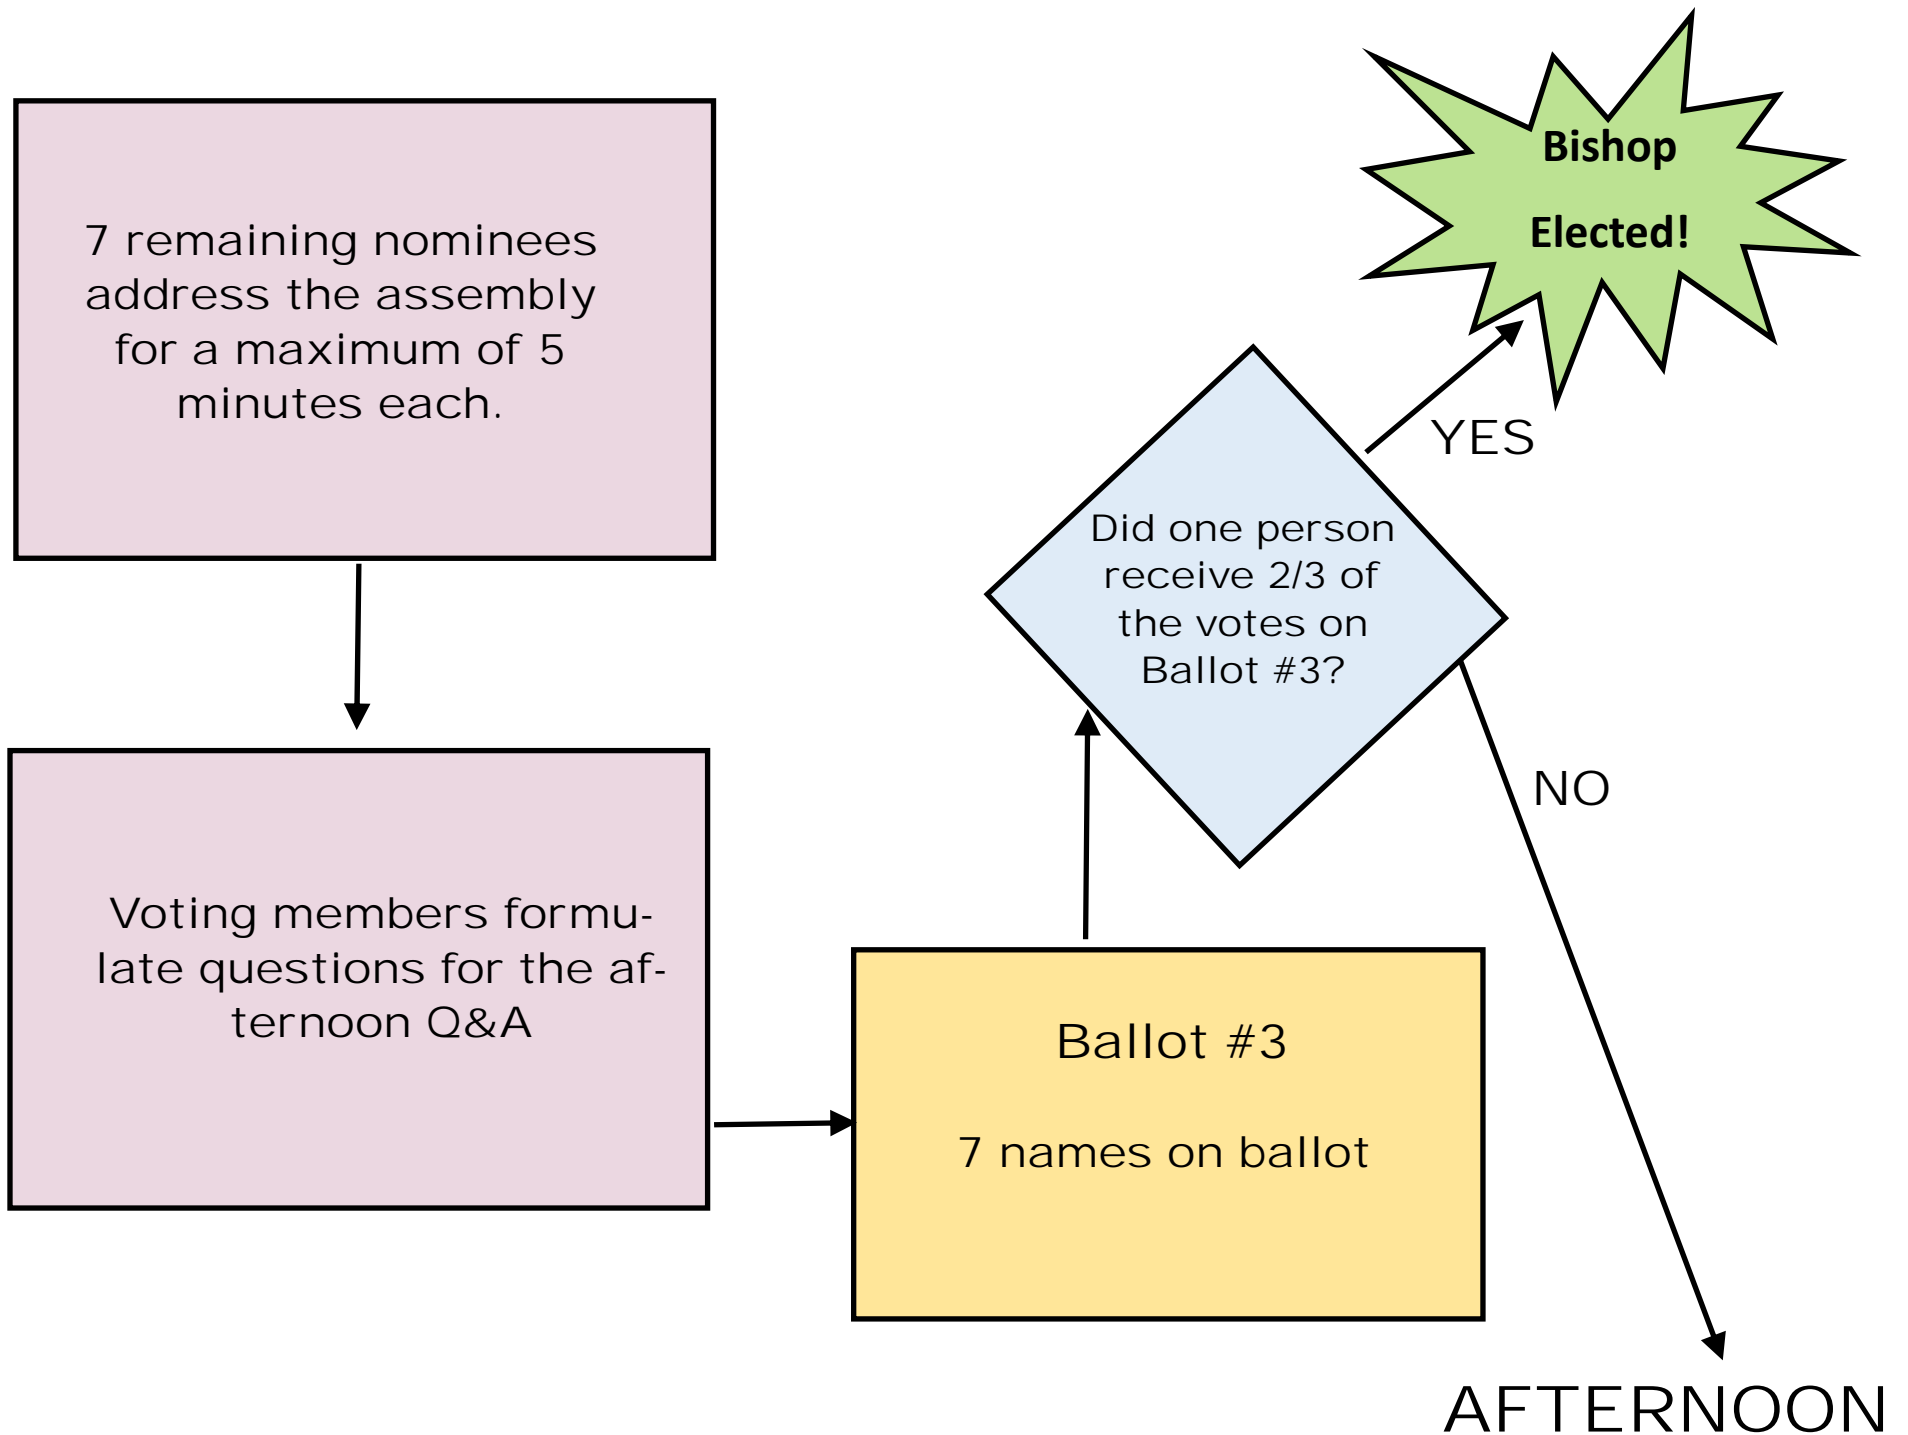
7 remaining nominees address the assembly for a maximum of 5 minutes each.

Voting members formulate questions for the afternoon Q&A

Ballot #3

7 names on ballot

Did one person receive 2/3 of the votes on Ballot #3?

YES

Bishop

Elected!

NO

AFTERNOON